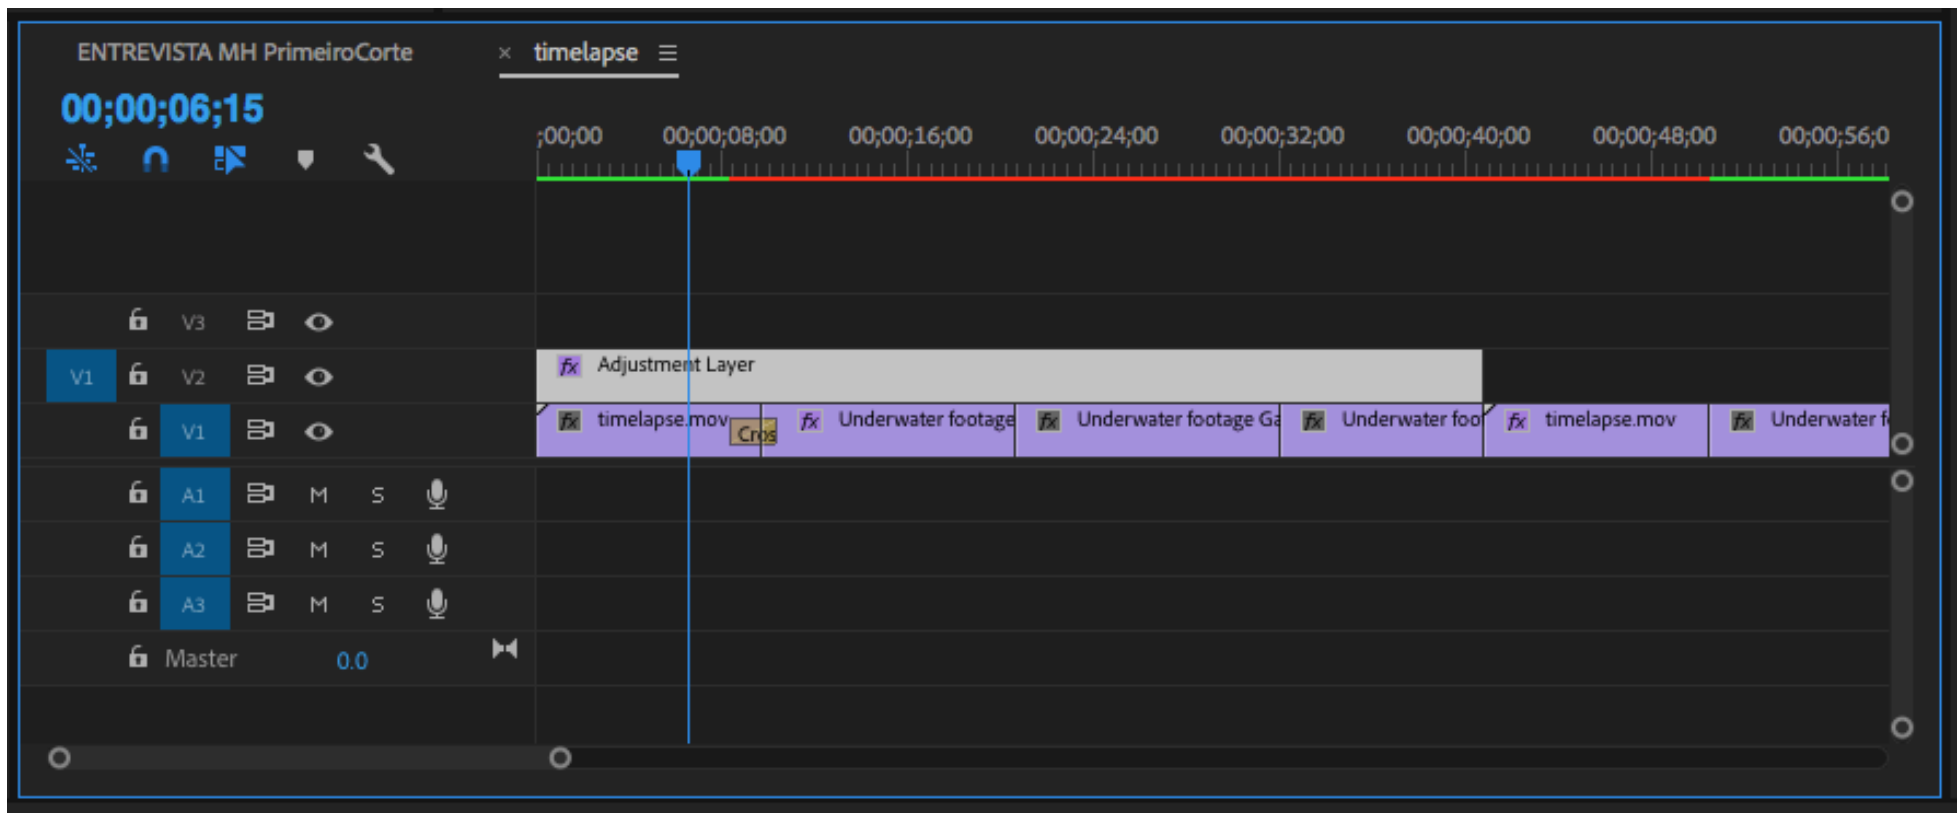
ENTREVISTA MH PrimeiroCorte × timelapse ≡

00;00;06;15

;00;00 00;00;08;00 00;00;16;00 00;00;24;00 00;00;32;00 00;00;40;00 00;00;48;00 00;00;56;0

V3

V1 V2 Adjustment Layer

V1 timelapse.mov Cros Underwater footage Underwater footage Ga Underwater foo timelapse.mov Underwater f

A1 M S

A2 M S

A3 M S

Master 0.0